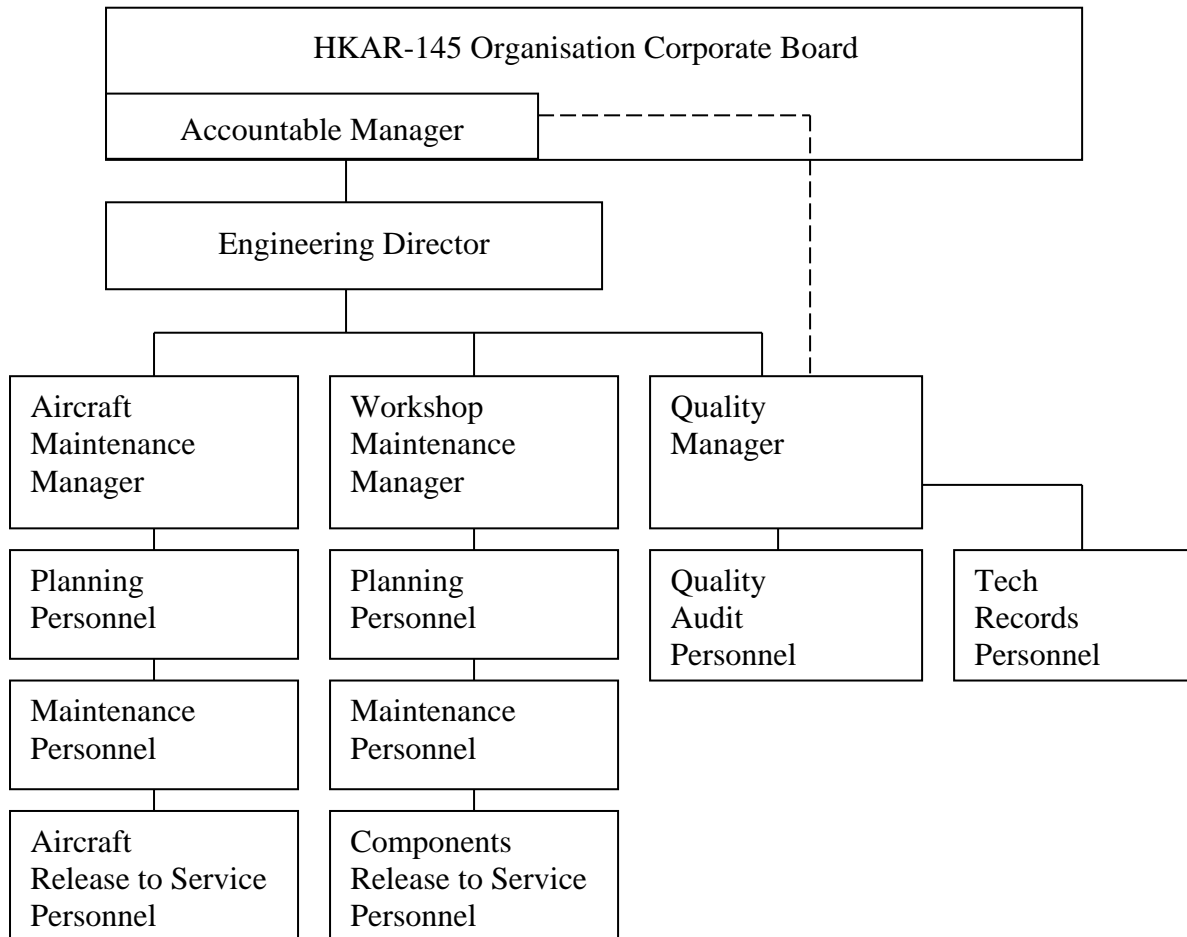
HKAR-145 Organisation Corporate Board

Accountable Manager

Engineering Director

Aircraft Maintenance Manager

Planning Personnel

Maintenance Personnel

Aircraft Release to Service Personnel

Workshop Maintenance Manager

Planning Personnel

Maintenance Personnel

Components Release to Service Personnel

Quality Manager

Quality Audit Personnel

Tech Records Personnel